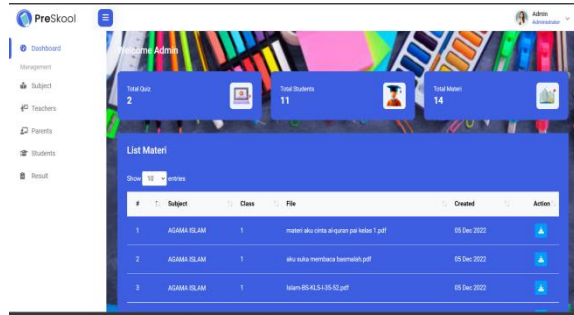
PreSkool

Admin
Administrator

Dashboard
Management
Subject
Teachers
Parents
Students
Result

Welcome Admin

Total Quiz
2

Total Students
11

Total Materi
14

List Materi

Show 10 entries

| # | Subject | Class | File | Created | Action |
|---|---|---|---|---|---|
| 1 | AGAMA ISLAM | 1 | materi aku cinta al-quran pai kelas 1.pdf | 05 Dec 2022 | |
| 2 | AGAMA ISLAM | 1 | aku suka membaca basmalah.pdf | 05 Dec 2022 | |
| 3 | AGAMA ISLAM | 1 | Islam-BS-KLS-I-35-52.pdf | 05 Dec 2022 | |